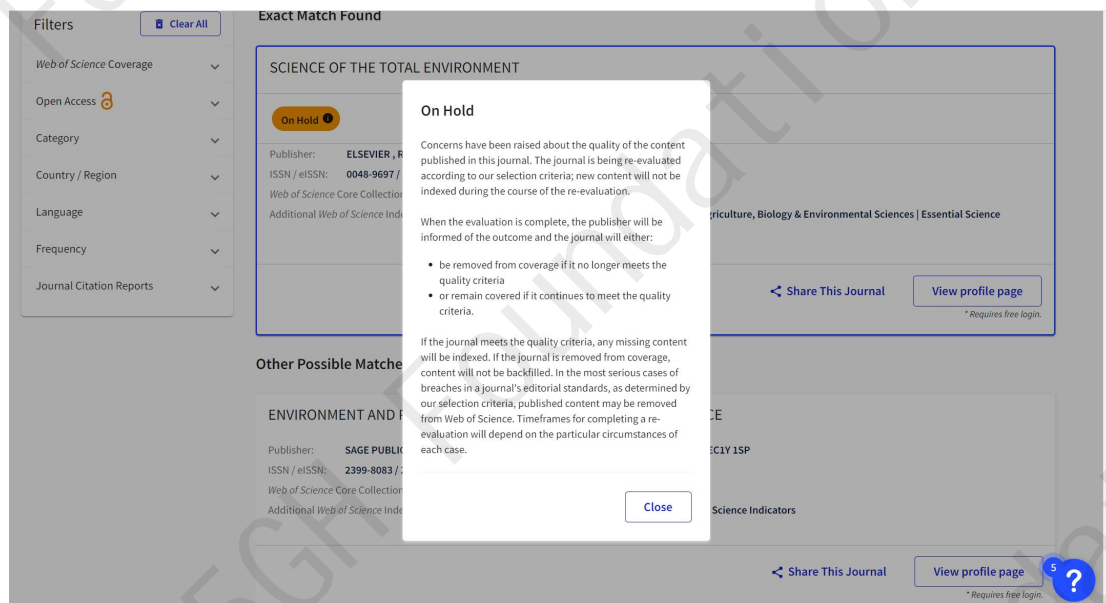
Filters

Clear All

Web of Science Coverage

Open Access

Category

Country / Region

Language

Frequency

Journal Citation Reports

Exact Match Found

SCIENCE OF THE TOTAL ENVIRONMENT

On Hold

Publisher: ELSEVIER , R

ISSN / eISSN: 0048-9697 /

Web of Science Core Collection

Additional Web of Science Ind

griculture, Biology & Environmental Sciences | Essential Science

Share This Journal

View profile page

* Requires free login.

Other Possible Matche

ENVIRONMENT AND P

CE

Publisher: SAGE PUBLIC

EC1Y 1SP

ISSN / eISSN: 2399-8083 /

Web of Science Core Collection

Additional Web of Science Inde

Science Indicators

Share This Journal

View profile page

* Requires free login.

On Hold

Concerns have been raised about the quality of the content published in this journal. The journal is being re-evaluated according to our selection criteria; new content will not be indexed during the course of the re-evaluation.

When the evaluation is complete, the publisher will be informed of the outcome and the journal will either:

- be removed from coverage if it no longer meets the quality criteria
- or remain covered if it continues to meet the quality criteria.

If the journal meets the quality criteria, any missing content will be indexed. If the journal is removed from coverage, content will not be backfilled. In the most serious cases of breaches in a journal's editorial standards, as determined by our selection criteria, published content may be removed from Web of Science. Timeframes for completing a re-evaluation will depend on the particular circumstances of each case.

Close

5

?